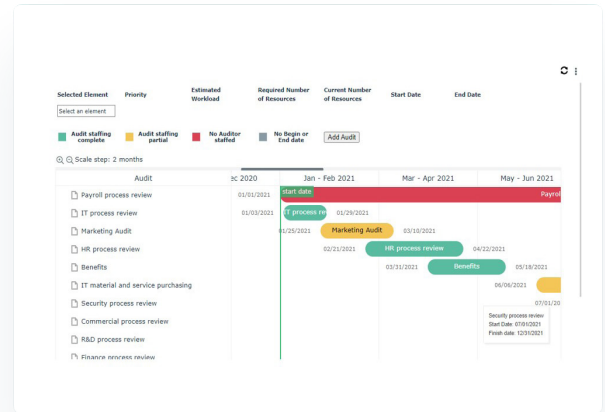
Selected Element | Priority | Estimated Workload | Required Number of Resources | Current Number of Resources | Start Date | End Date

Select an element

Audit staffing complete | Audit staffing partial | No Auditor staffed | No Begin or End date | Add Audit

Scale step: 2 months

| Audit | ec 2020 | Jan - Feb 2021 | Mar - Apr 2021 | May - Jun 2021 |
|---|---|---|---|---|
| Payroll process review | 01/01/2021 | start date | | Payrol |
| IT process review | 01/03/2021 | IT process re 01/29/2021 | | |
| Marketing Audit | | 01/25/2021 Marketing Audit | 03/10/2021 | |
| HR process review | | 02/21/2021 | HR process review | 04/22/2021 |
| Benefits | | | 03/31/2021 Benefits | 05/18/2021 |
| IT material and service purchasing | | | | 06/06/2021 |
| Security process review | | | | 07/01/20 |
| Commercial process review | | | | |
| R&D process review | | | | |
| Finance process review | | | | |

Security process review
Start Date: 07/01/2021
Finish date: 12/31/2021